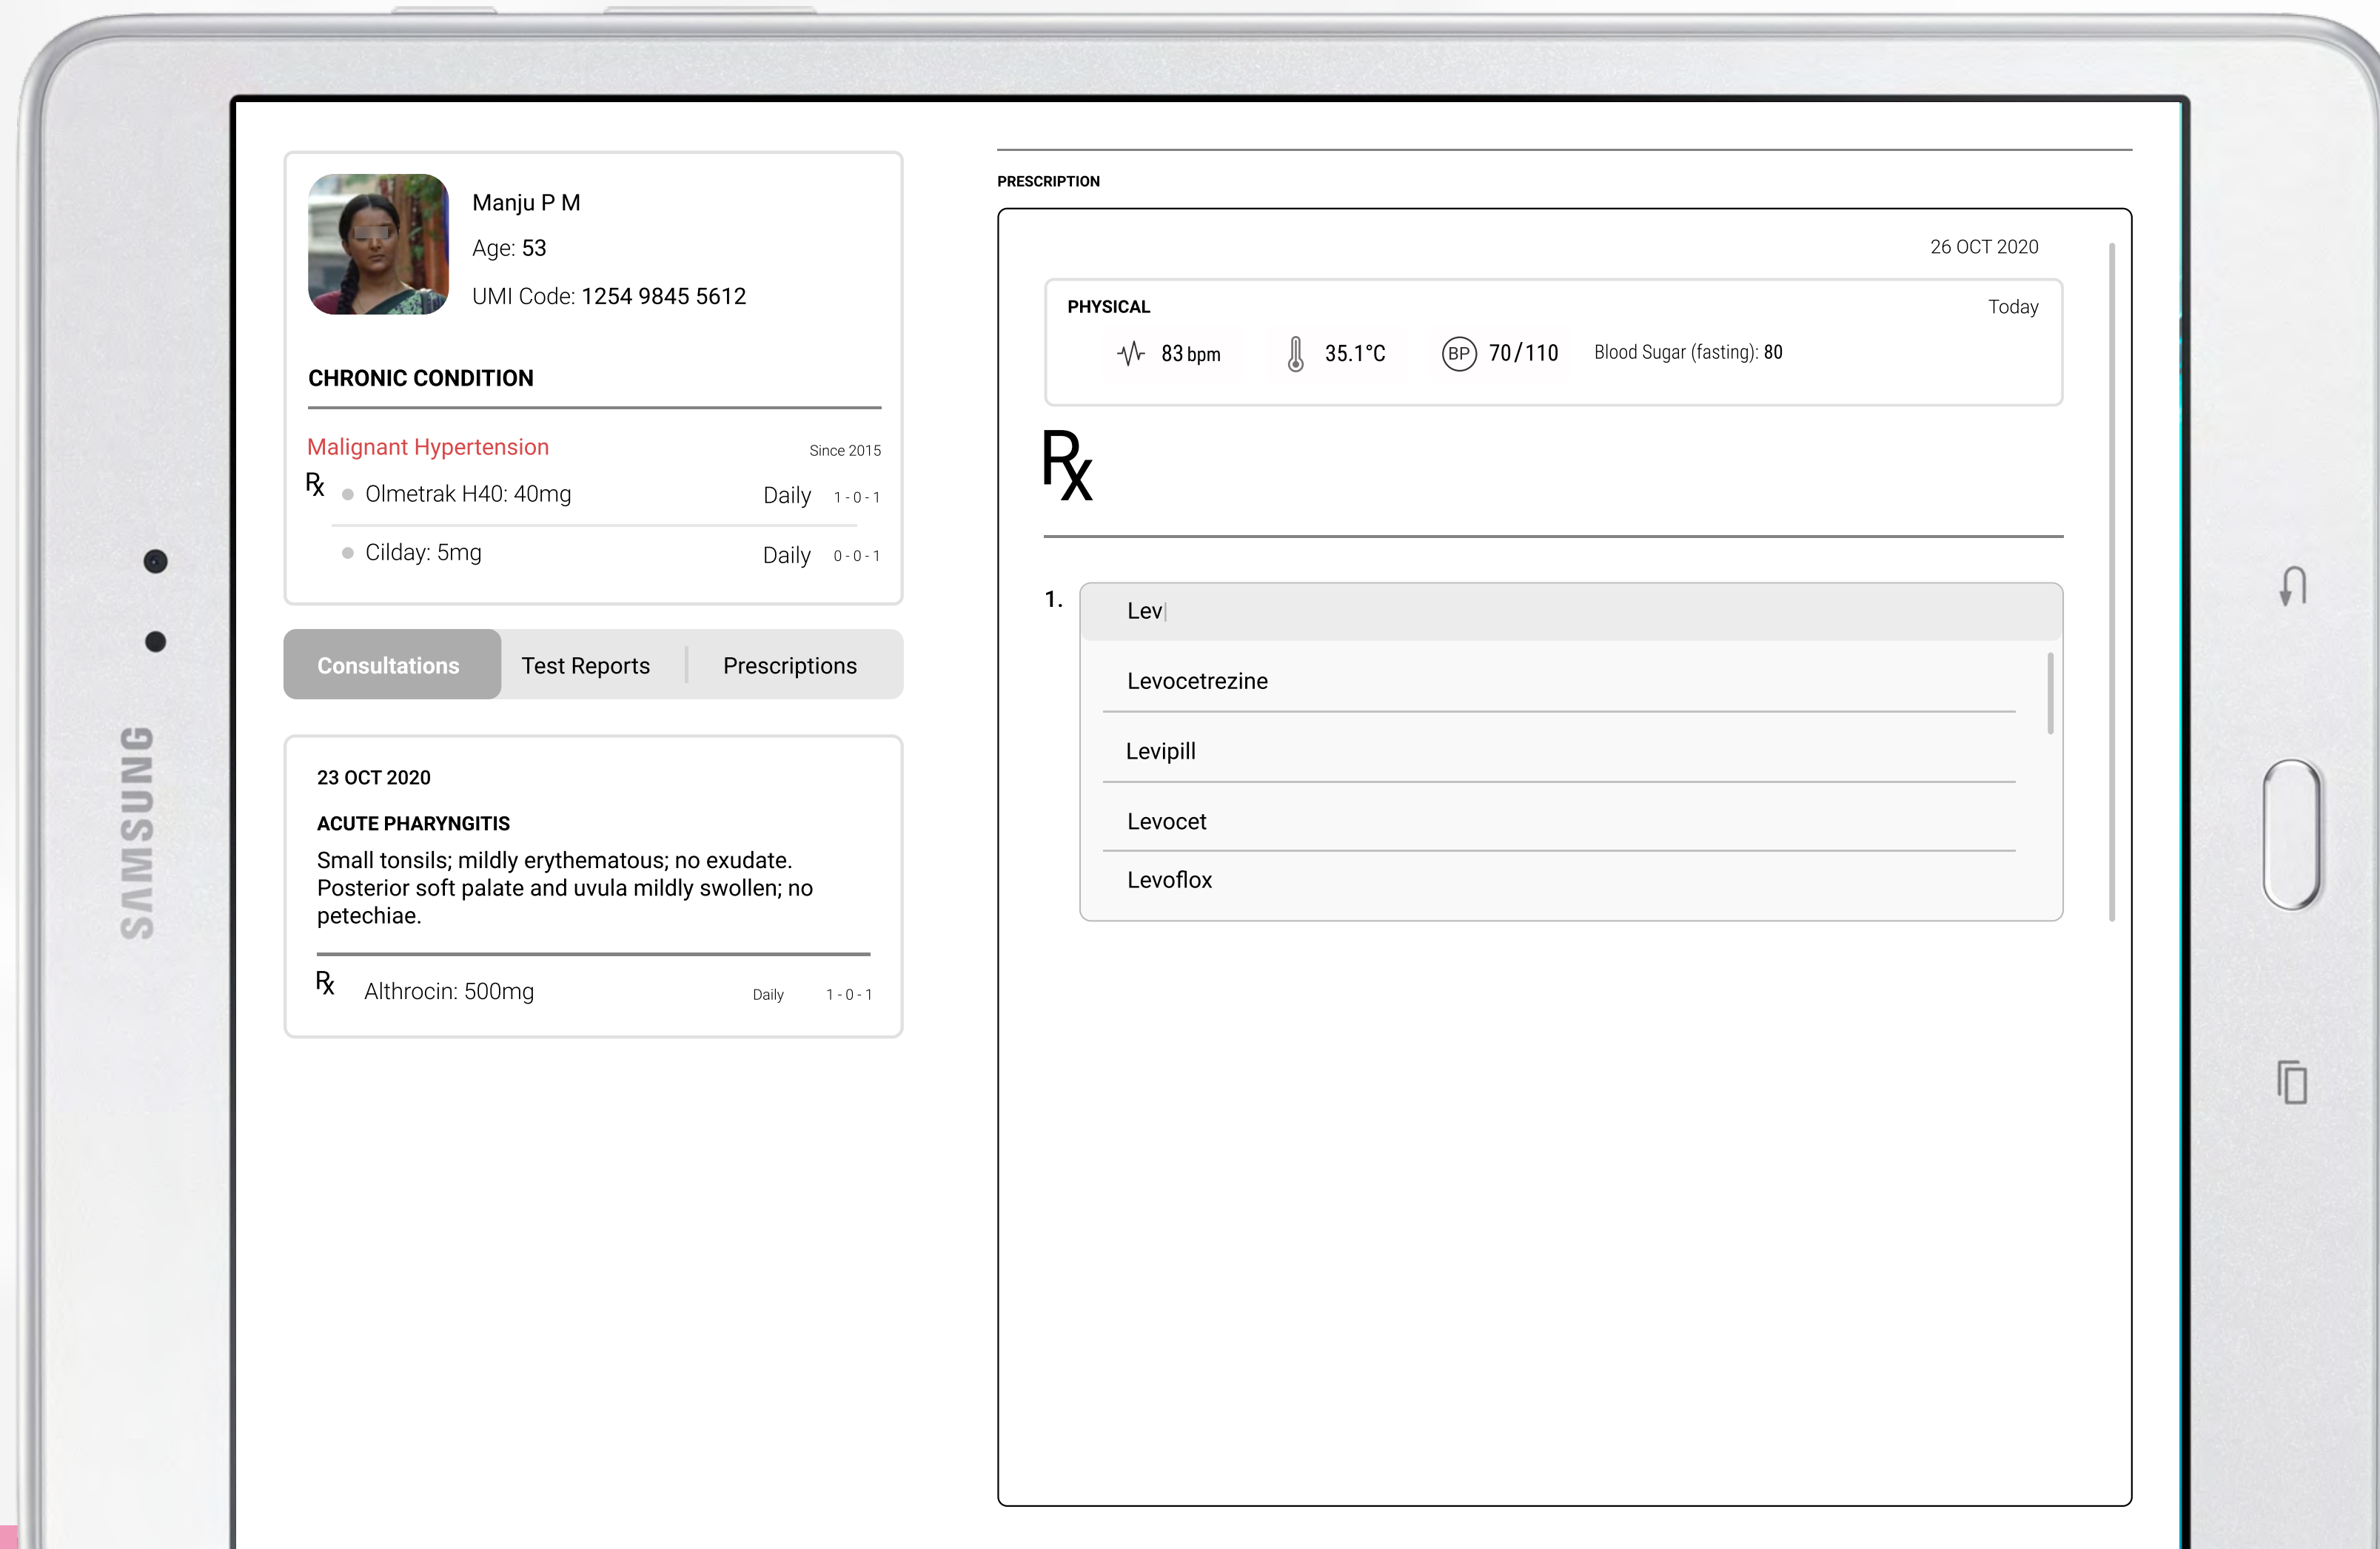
SAMSUNG

Manju P M
Age: 53
UMI Code: 1254 9845 5612

CHRONIC CONDITION

Malignant Hypertension Since 2015
℞ Olmetrak H40: 40mg Daily 1 - 0 - 1
Cilday: 5mg Daily 0 - 0 - 1

Consultations | Test Reports | Prescriptions

23 OCT 2020
ACUTE PHARYNGITIS
Small tonsils; mildly erythematous; no exudate. Posterior soft palate and uvula mildly swollen; no petechiae.

℞ Althrocin: 500mg Daily 1 - 0 - 1

PRESCRIPTION

26 OCT 2020

PHYSICAL Today
83 bpm 35.1°C BP 70 / 110 Blood Sugar (fasting): 80

℞

1. Lev

Levocetrezine
Levipill
Levocet
Levoflox